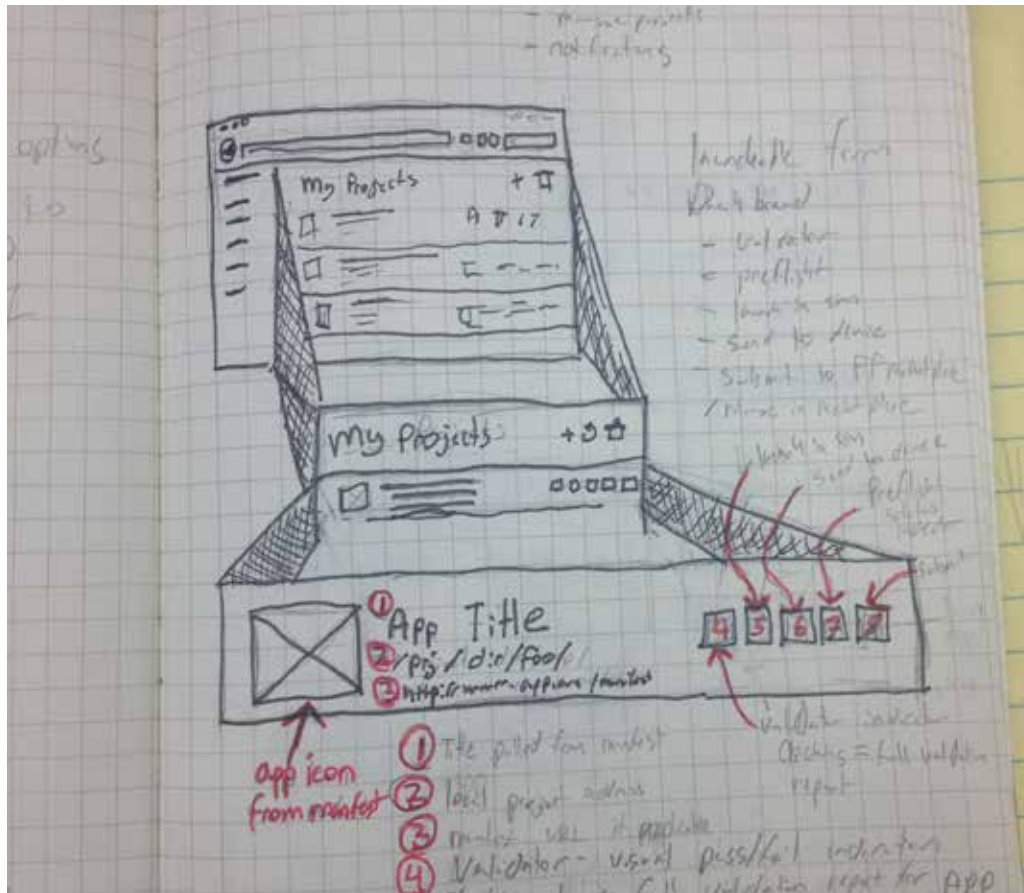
– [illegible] projects
– not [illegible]

options

Launchable form
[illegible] based
– validator
– preflight
– launch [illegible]
– Send to device
– Submit to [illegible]
/ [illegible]

My Projects
A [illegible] 17

My Projects

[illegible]
Send to device
Preflight
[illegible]
Submit

① App Title
② /prj/dir/foo/
③ http://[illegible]

4 5 6 7 8

Validator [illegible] Clicking = full validation report

app icon from manifest

① Title pulled from manifest
② local project address
③ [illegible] if applicable
④ Validator - visual pass/fail indicator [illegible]